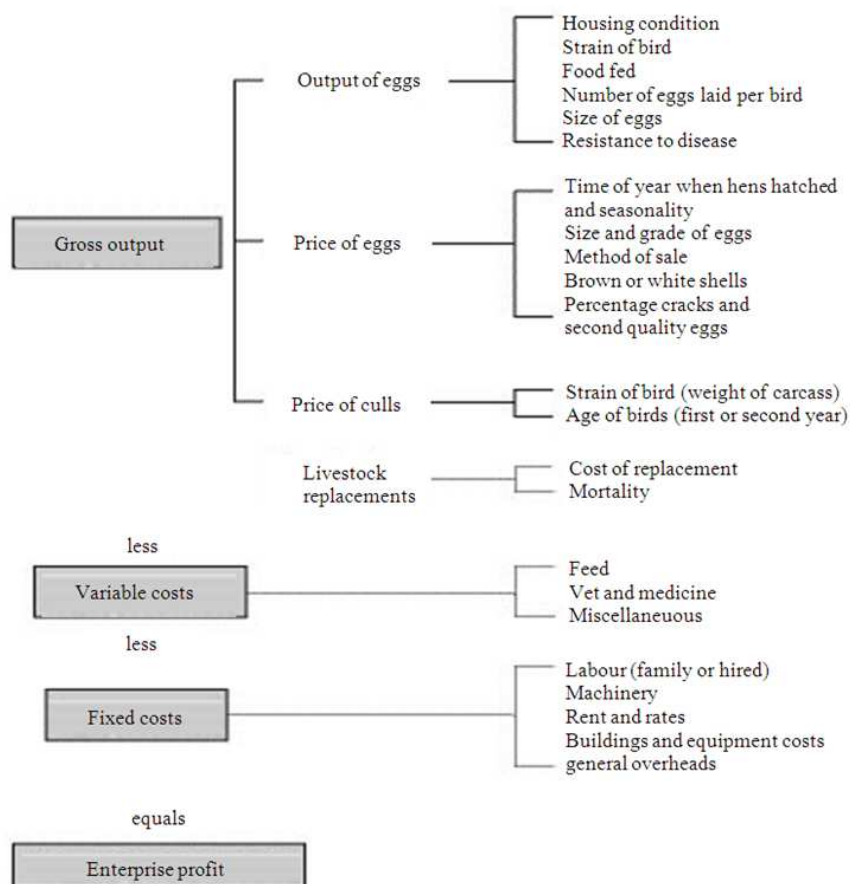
Gross output

Output of eggs

Housing condition
Strain of bird
Food fed
Number of eggs laid per bird
Size of eggs
Resistance to disease

Price of eggs

Time of year when hens hatched and seasonality
Size and grade of eggs
Method of sale
Brown or white shells
Percentage cracks and second quality eggs

Price of culls

Strain of bird (weight of carcass)
Age of birds (first or second year)

Livestock replacements

Cost of replacement
Mortality

less

Variable costs

Feed
Vet and medicine
Miscellaneuous

less

Fixed costs

Labour (family or hired)
Machinery
Rent and rates
Buildings and equipment costs
general overheads

equals

Enterprise profit